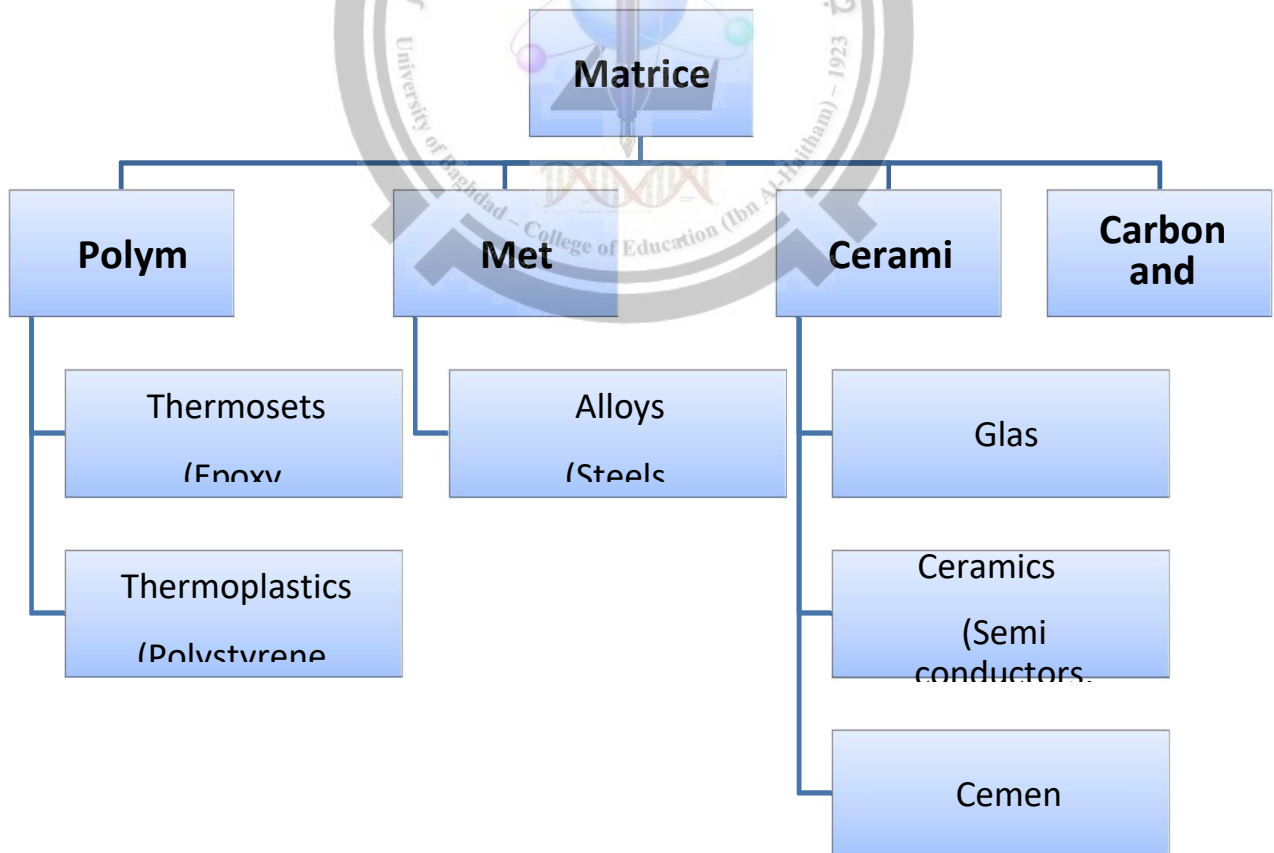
University of Baghdad – College of Education (Ibn Al-Haitham) – 1923

Matrice

Polym

Met

Cerami

Carbon and

Thermosets

(Epoxy

Thermoplastics

(Polystyrene

Alloys

(Steels

Glas

Ceramics

(Semi conductors,

Cemen